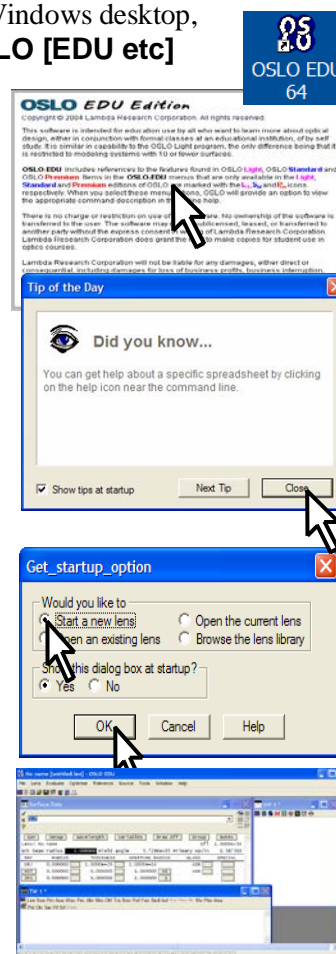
Windows desktop,
LO [EDU etc]

OSLO EDU
64

OSLO EDU Edition
Copyright © 2004 Lambda Research Corporation. All rights reserved.

This software is intended for education use by all who want to learn more about optical design, either in conjunction with formal classes at an educational institution, of by self study. It is similar in capability to the OSLO Light program, the only difference being that it is restricted to modeling systems with 10 or fewer surfaces.

OSLO EDU includes references to the features found in OSLO Light, OSLO Standard and OSLO Premium. Items in the OSLO EDU menus that are only available in the Light, Standard and Premium editions of OSLO are marked with the L, S and P icons respectively. When you select these menu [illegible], OSLO will provide an option to view the appropriate command description in the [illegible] help.

There is no charge or restriction on use of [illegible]re. No ownership of the software is transferred to the user. The software may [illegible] licensed, or transferred to another party without the express consent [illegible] of Lambda Research Corporation. Lambda Research Corporation does grant the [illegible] to make copies for student use in optics courses.

Lambda Research Corporation will not be liable for any damages, either direct or consequential, including damages for loss of business profits, business interruption.

Tip of the Day

Did you know...

You can get help about a specific spreadsheet by clicking on the help icon near the command line.

Show tips at startup
Next Tip
Close

Get_startup_option

Would you like to
Start a new lens
Open the current lens
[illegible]en an existing lens
Browse the lens library
Sh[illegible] this dialog box at startup?
Yes
No

OK
Cancel
Help